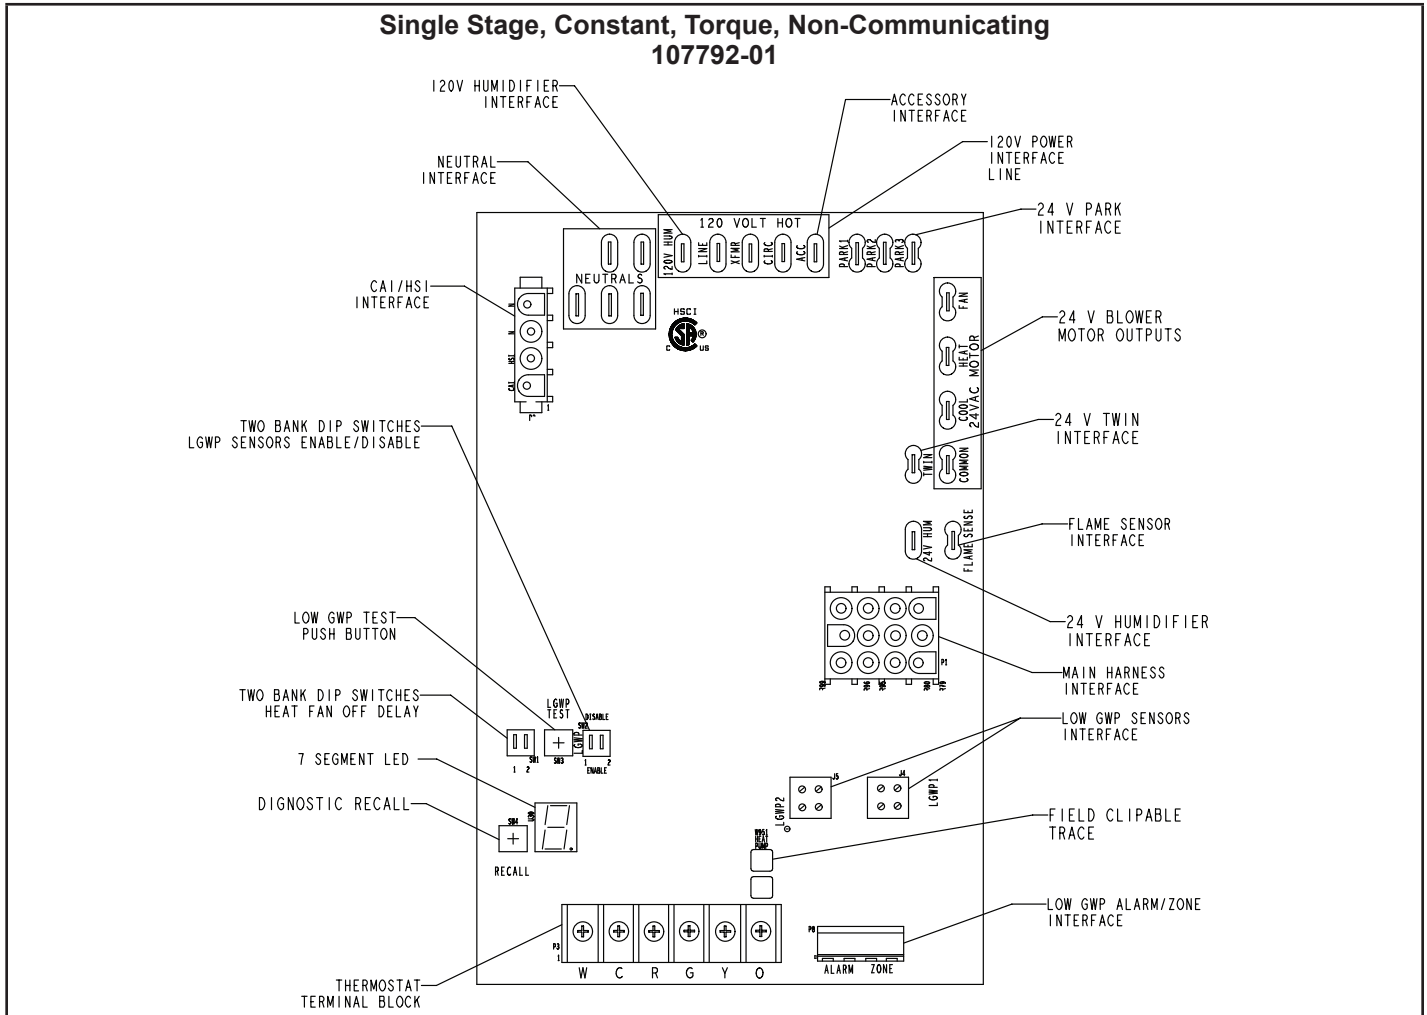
Single Stage, Constant, Torque, Non-Communicating
107792-01

120V HUMIDIFIER INTERFACE

ACCESSORY INTERFACE

120V POWER INTERFACE LINE

NEUTRAL INTERFACE

120 VOLT HOT

120V HUM LINE XFMR CIRC ACC

24 V PARK INTERFACE

PARK1 PARK2 PARK3

NEUTRALS

CAI/HSI INTERFACE

HSCI

FAN

24 V BLOWER MOTOR OUTPUTS

HEAT

24VAC MOTOR

COOL

24 V TWIN INTERFACE

TWIN

COMMON

TWO BANK DIP SWITCHES LGWP SENSORS ENABLE/DISABLE

24V HUM

FLAME SENSE

FLAME SENSOR INTERFACE

24 V HUMIDIFIER INTERFACE

P1

MAIN HARNESS INTERFACE

LOW GWP TEST PUSH BUTTON

LGWP TEST

DISABLE

LGWP

TWO BANK DIP SWITCHES HEAT FAN OFF DELAY

1 2

SW1

SW3

1 2

ENABLE

LOW GWP SENSORS INTERFACE

7 SEGMENT LED

J5

J4

LGWP2

LGWP1

DIGNOSTIC RECALL

SW4

RECALL

FIELD CLIPABLE TRACE

HEAT PUMP

LOW GWP ALARM/ZONE INTERFACE

P3

W C R G Y O

ALARM ZONE

THERMOSTAT TERMINAL BLOCK